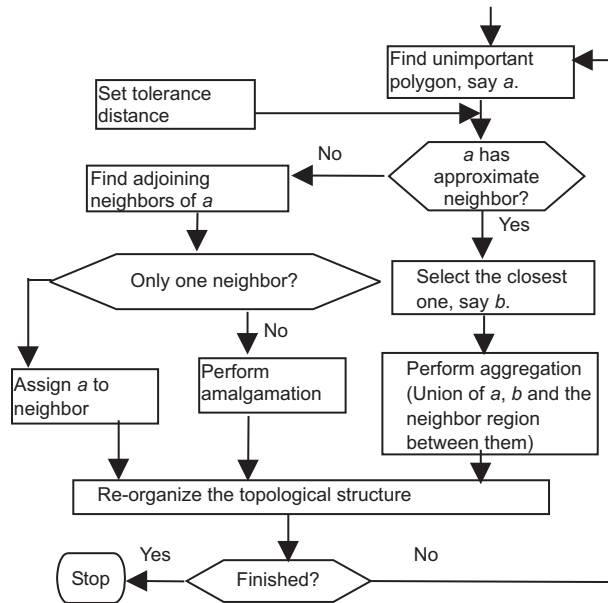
Find unimportant polygon, say *a*.

Set tolerance distance

No

*a* has approximate neighbor?

Yes

Find adjoining neighbors of *a*

Only one neighbor?

No

Select the closest one, say *b*.

Assign *a* to neighbor

Perform amalgamation

Perform aggregation (Union of *a*, *b* and the neighbor region between them)

Re-organize the topological structure

Yes

No

Stop

Finished?